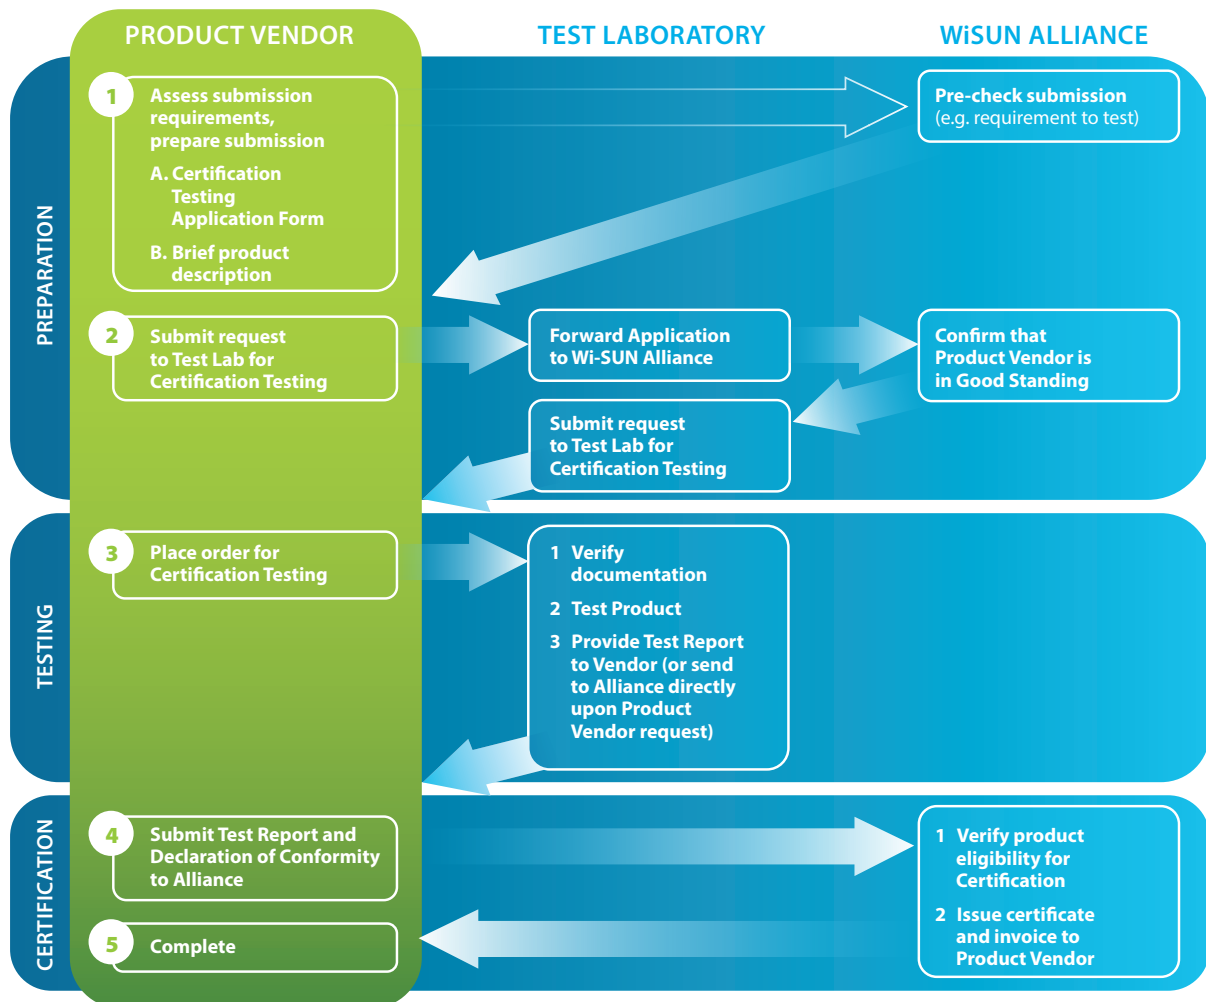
PRODUCT VENDOR

TEST LABORATORY

WiSUN ALLIANCE

PREPARATION

1 Assess submission requirements, prepare submission

A. Certification Testing Application Form

B. Brief product description

Pre-check submission (e.g. requirement to test)

2 Submit request to Test Lab for Certification Testing

Forward Application to Wi-SUN Alliance

Confirm that Product Vendor is in Good Standing

Submit request to Test Lab for Certification Testing

TESTING

3 Place order for Certification Testing

1 Verify documentation

2 Test Product

3 Provide Test Report to Vendor (or send to Alliance directly upon Product Vendor request)

CERTIFICATION

4 Submit Test Report and Declaration of Conformity to Alliance

1 Verify product eligibility for Certification

2 Issue certificate and invoice to Product Vendor

5 Complete